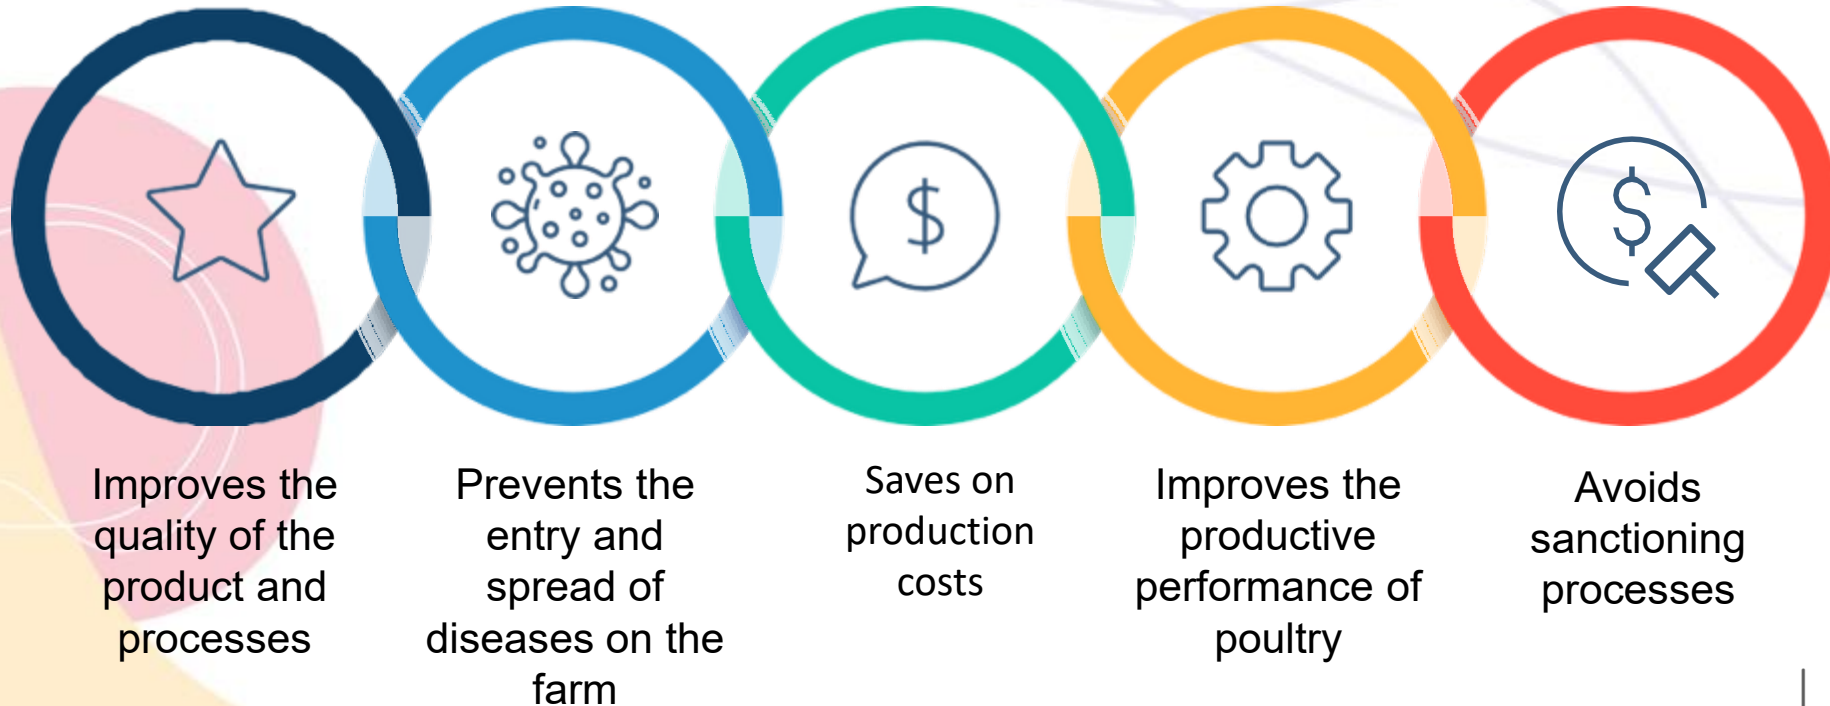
Improves the quality of the product and processes

Prevents the entry and spread of diseases on the farm

Saves on production costs

Improves the productive performance of poultry

Avoids sanctioning processes